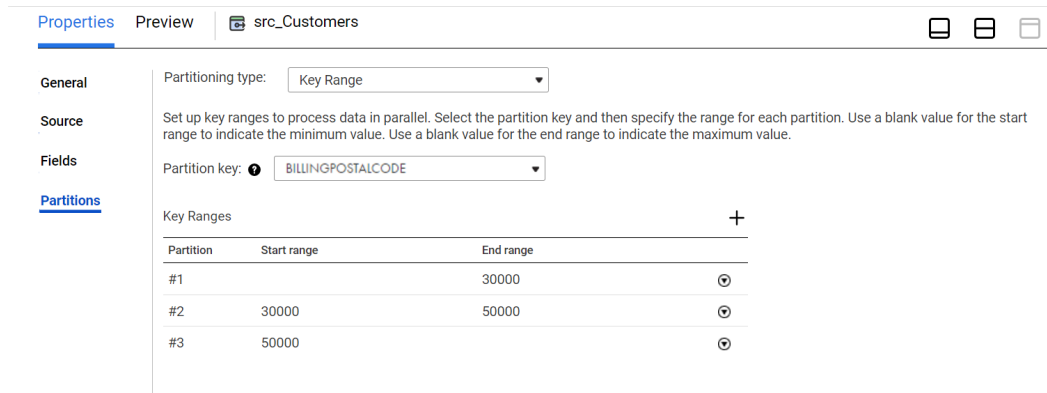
Properties Preview src_Customers

General
Source
Fields
Partitions

Partitioning type: Key Range

Set up key ranges to process data in parallel. Select the partition key and then specify the range for each partition. Use a blank value for the start range to indicate the minimum value. Use a blank value for the end range to indicate the maximum value.

Partition key: BILLINGPOSTALCODE

Key Ranges +

| Partition | Start range | End range |
|---|---|---|
| #1 | | 30000 |
| #2 | 30000 | 50000 |
| #3 | 50000 | |